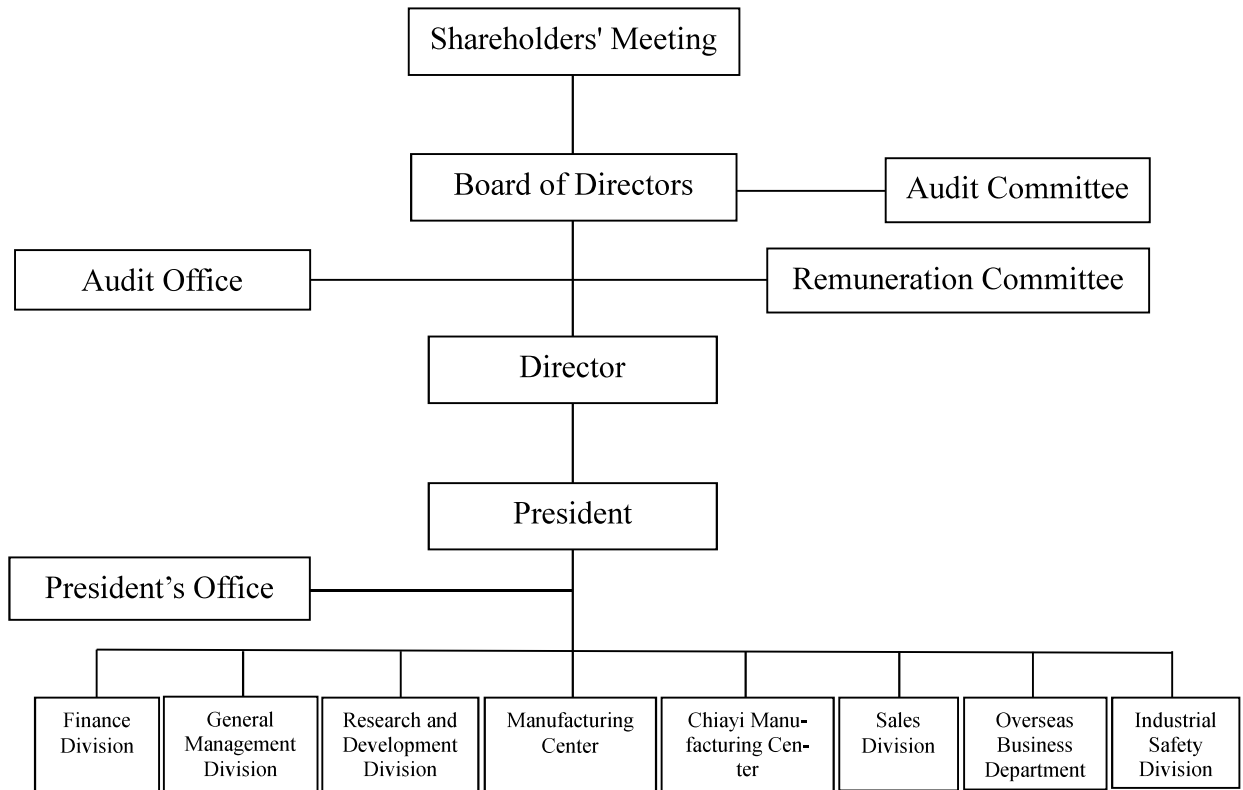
Shareholders' Meeting

Board of Directors

Audit Committee

Audit Office

Remuneration Committee

Director

President

President’s Office

Finance Division

General Management Division

Research and Development Division

Manufacturing Center

Chiayi Manufacturing Center

Sales Division

Overseas Business Department

Industrial Safety Division